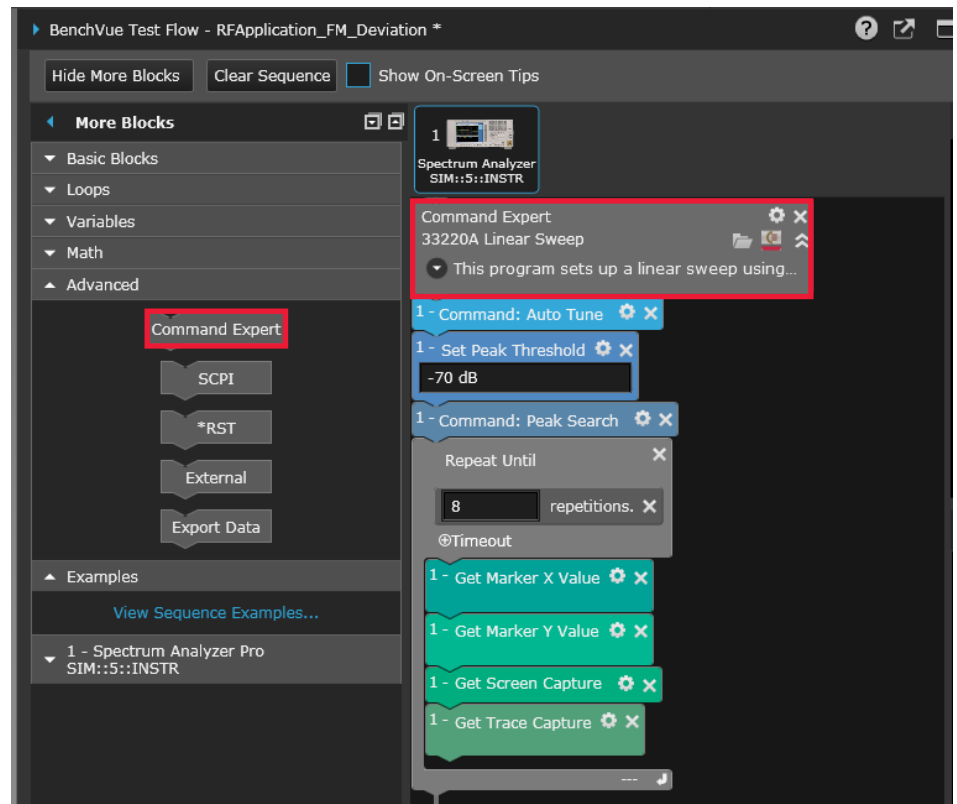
BenchVue Test Flow - RFApplication_FM_Deviation *

Hide More Blocks
Clear Sequence
Show On-Screen Tips

More Blocks
Basic Blocks
Loops
Variables
Math
Advanced
Command Expert
SCPI
*RST
External
Export Data
Examples
View Sequence Examples...
1 - Spectrum Analyzer Pro SIM::5::INSTR

1
Spectrum Analyzer SIM::5::INSTR

Command Expert
33220A Linear Sweep
This program sets up a linear sweep using...

1 - Command: Auto Tune
1 - Set Peak Threshold
-70 dB
1 - Command: Peak Search
Repeat Until
8
repetitions.
⊕Timeout
1 - Get Marker X Value
1 - Get Marker Y Value
1 - Get Screen Capture
1 - Get Trace Capture
---